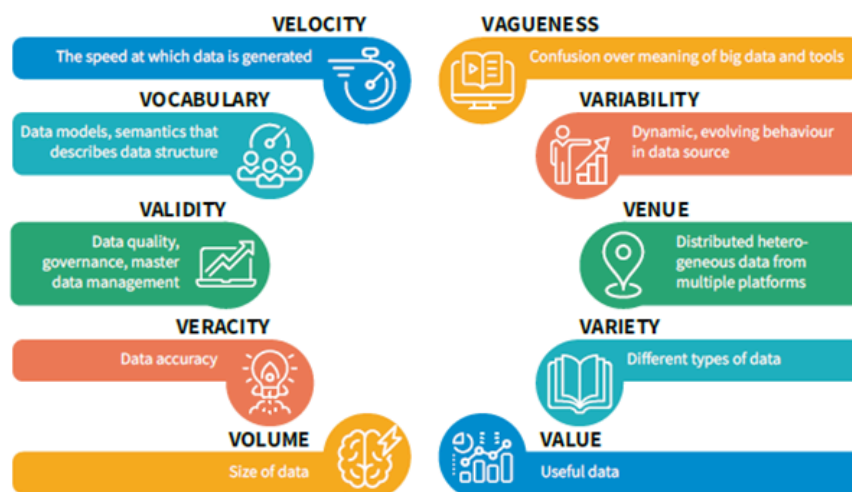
VELOCITY
The speed at which data is generated

VOCABULARY
Data models, semantics that describes data structure

VALIDITY
Data quality, governance, master data management

VERACITY
Data accuracy

VOLUME
Size of data

VAGUENESS
Confusion over meaning of big data and tools

VARIABILITY
Dynamic, evolving behaviour in data source

VENUE
Distributed heterogeneous data from multiple platforms

VARIETY
Different types of data

VALUE
Useful data